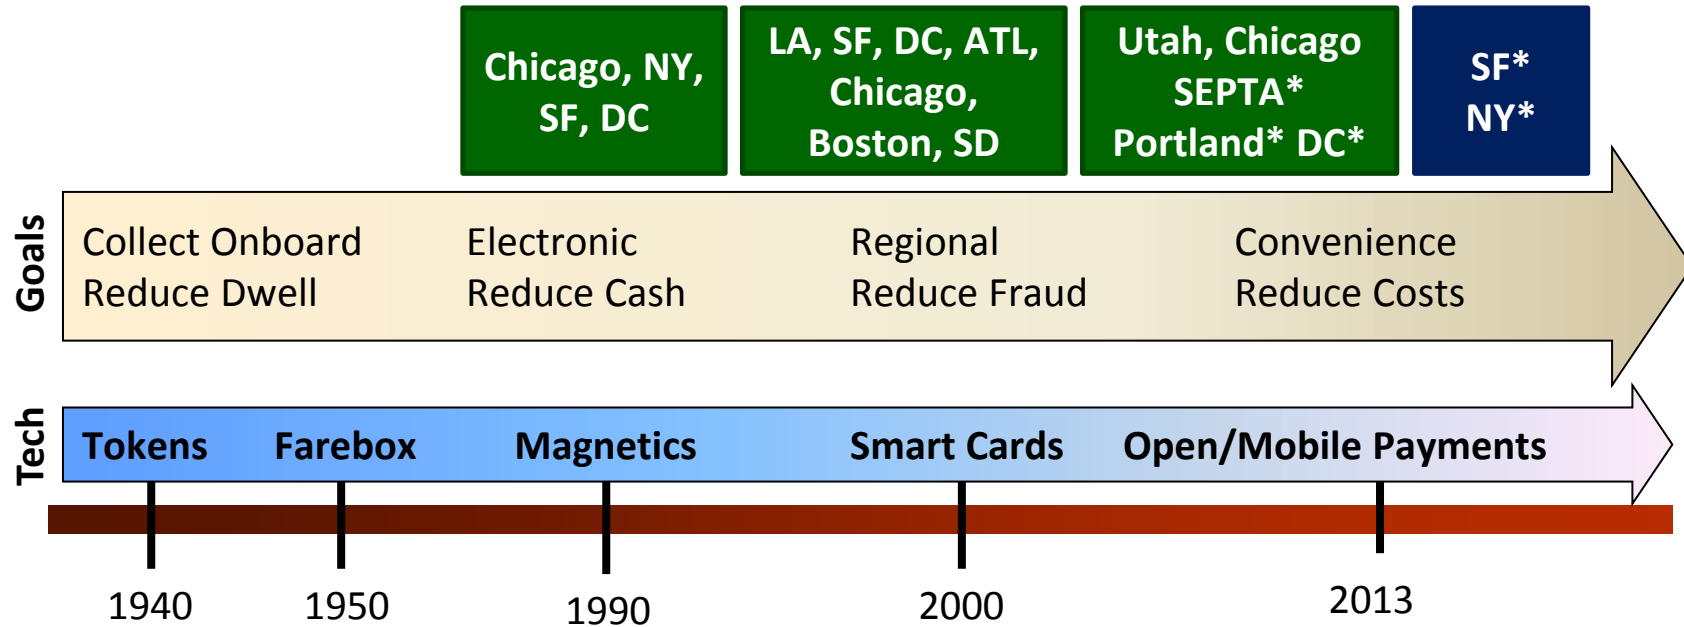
Chicago, NY, SF, DC

LA, SF, DC, ATL, Chicago, Boston, SD

Utah, Chicago SEPTA* Portland* DC*

SF* NY*

Goals

Collect Onboard
Reduce Dwell

Electronic
Reduce Cash

Regional
Reduce Fraud

Convenience
Reduce Costs

Tech

Tokens

Farebox

Magnetics

Smart Cards

Open/Mobile Payments

1940

1950

1990

2000

2013